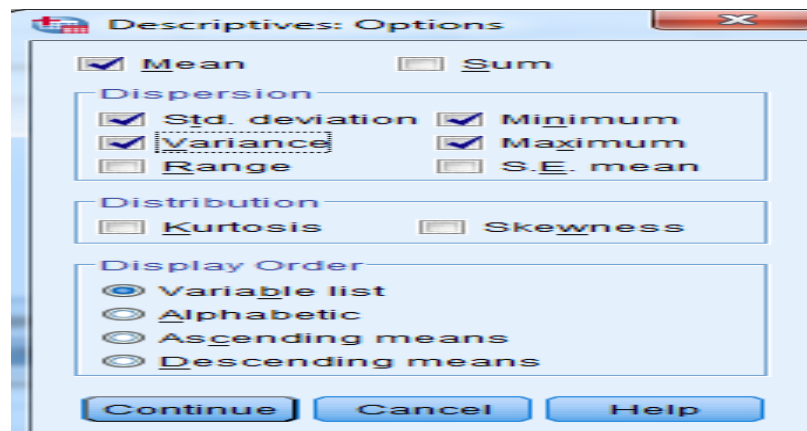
Descriptives: Options

Mean

Sum

Dispersion

Std. deviation

Minimum

Variance

Maximum

Range

S.E. mean

Distribution

Kurtosis

Skewness

Display Order

Variable list

Alphabetic

Ascending means

Descending means

Continue

Cancel

Help